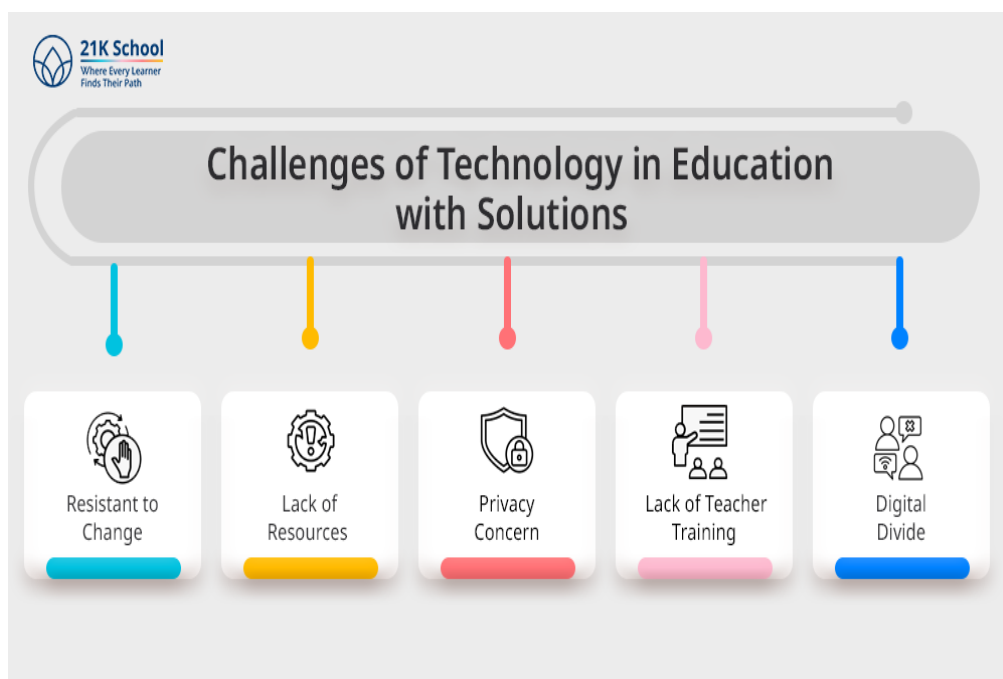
21K School
Where Every Learner Finds Their Path

Challenges of Technology in Education with Solutions

Resistant to Change

Lack of Resources

Privacy Concern

Lack of Teacher Training

Digital Divide